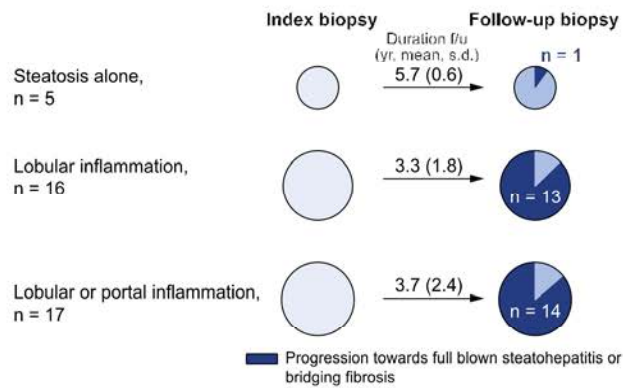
Index biopsy

Follow-up biopsy

Duration f/u (yr, mean, s.d.)

Steatosis alone, n = 5

5.7 (0.6)

n = 1

Lobular inflammation, n = 16

3.3 (1.8)

n = 13

Lobular or portal inflammation, n = 17

3.7 (2.4)

n = 14

Progression towards full blown steatohepatitis or bridging fibrosis